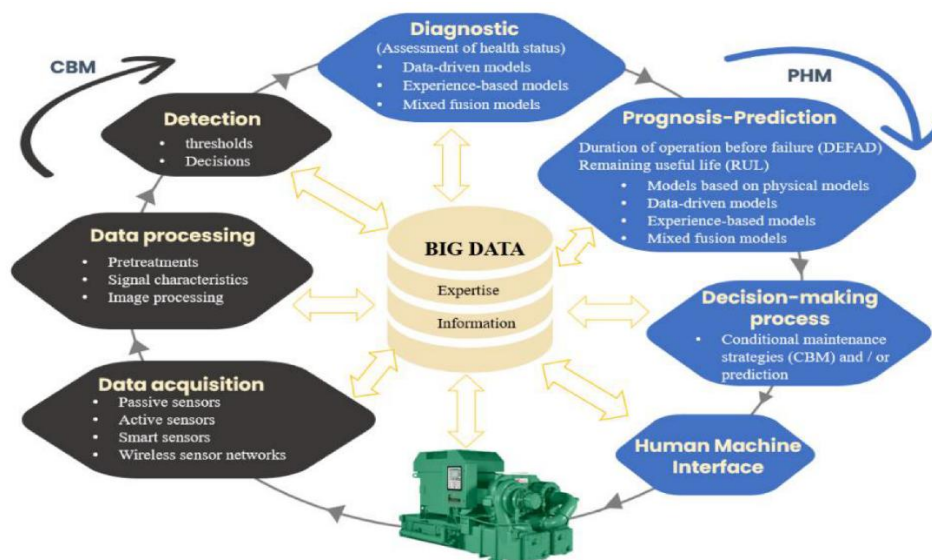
CBM

Diagnostic
(Assessment of health status)
• Data-driven models
• Experience-based models
• Mixed fusion models

PHM

Detection
• thresholds
• Decisions

Prognosis-Prediction
Duration of operation before failure (DEFAD)
Remaining useful life (RUL)
• Models based on physical models
• Data-driven models
• Experience-based models
• Mixed fusion models

Data processing
• Pretreatments
• Signal characteristics
• Image processing

BIG DATA
Expertise
Information

Decision-making process
• Conditional maintenance strategies (CBM) and / or prediction

Data acquisition
• Passive sensors
• Active sensors
• Smart sensors
• Wireless sensor networks

Human Machine Interface